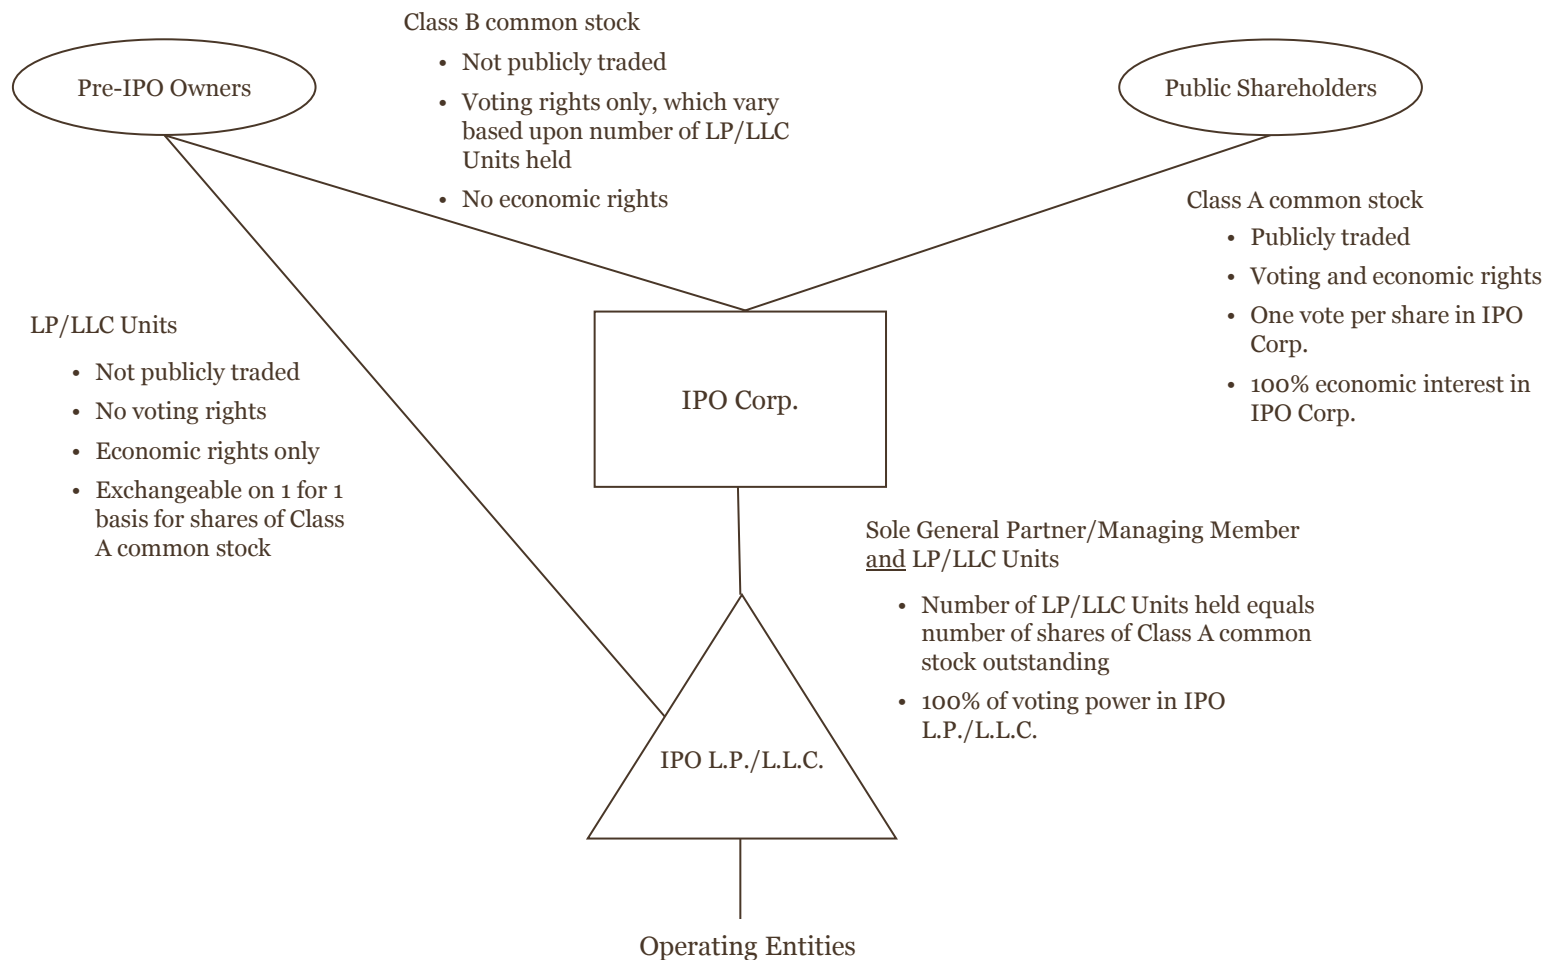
Class B common stock

- Not publicly traded
- Voting rights only, which vary based upon number of LP/LLC Units held
- No economic rights

Pre-IPO Owners

Public Shareholders

Class A common stock

- Publicly traded
- Voting and economic rights
- One vote per share in IPO Corp.
- 100% economic interest in IPO Corp.

LP/LLC Units

- Not publicly traded
- No voting rights
- Economic rights only
- Exchangeable on 1 for 1 basis for shares of Class A common stock

IPO Corp.

Sole General Partner/Managing Member and LP/LLC Units

- Number of LP/LLC Units held equals number of shares of Class A common stock outstanding
- 100% of voting power in IPO L.P./L.L.C.

IPO L.P./L.L.C.

Operating Entities